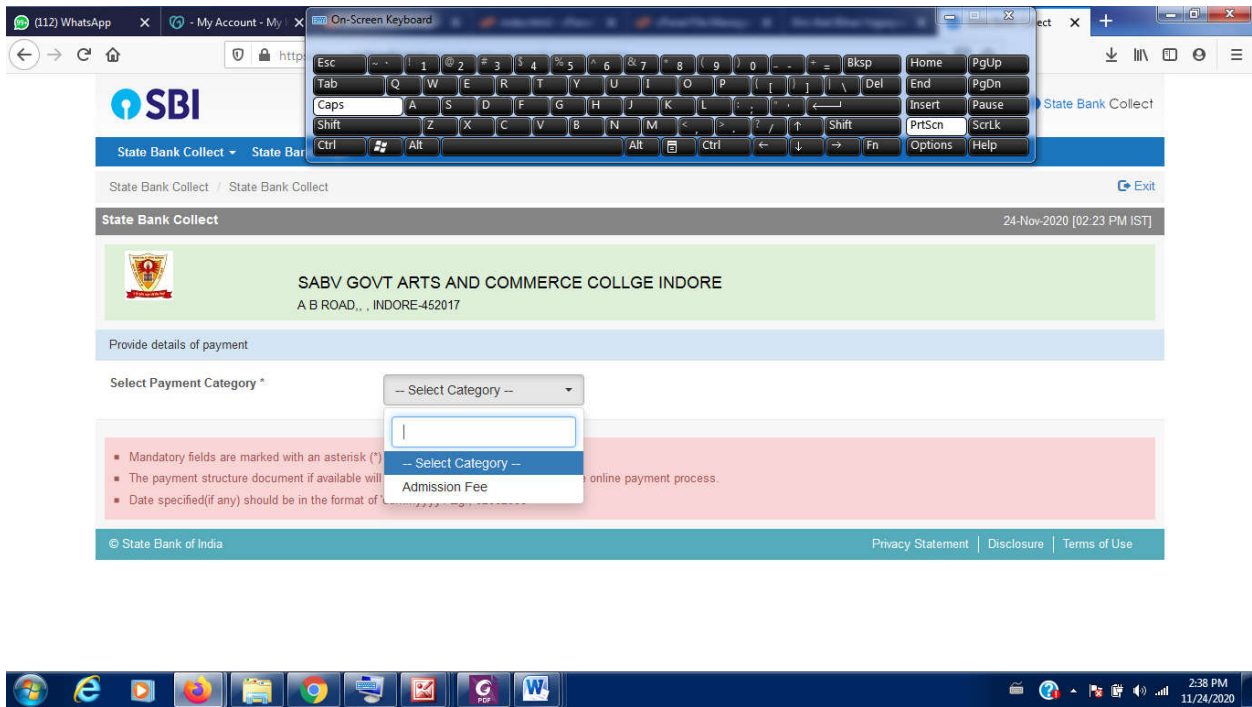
(112) WhatsApp
- My Account - My
ect
On-Screen Keyboard

Esc ~ ` ! 1 @ 2 # 3 $ 4 % 5 ^ 6 & 7 * 8 ( 9 ) 0 _ - + = Bksp Home PgUp
Tab Q W E R T Y U I O P { [ } ] | \ Del End PgDn
Caps A S D F G H J K L : ; " ' Insert Pause
Shift Z X C V B N M < , > . ? / ↑ Shift PrtScn ScrLk
Ctrl Alt Alt Ctrl ← ↓ → Fn Options Help

https

SBI

State Bank Collect

State Bank Collect ▾ State Bar

State Bank Collect / State Bank Collect

Exit

State Bank Collect

24-Nov-2020 [02:23 PM IST]

SABV GOVT ARTS AND COMMERCE COLLGE INDORE
A B ROAD,, , INDORE-452017

Provide details of payment

Select Payment Category *

-- Select Category --

-- Select Category --
Admission Fee

▪ Mandatory fields are marked with an asterisk (*)
▪ The payment structure document if available will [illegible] online payment process.
▪ Date specified(if any) should be in the format of '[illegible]

© State Bank of India

Privacy Statement | Disclosure | Terms of Use

2:38 PM
11/24/2020